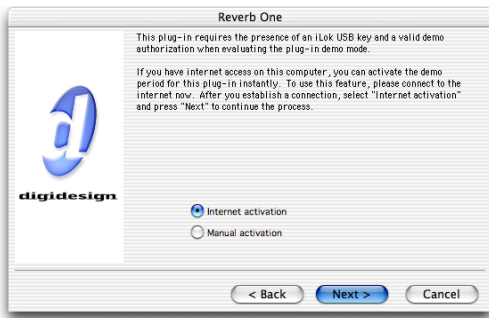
Reverb One

This plug-in requires the presence of an iLok USB key and a valid demo authorization when evaluating the plug-in demo mode.

If you have internet access on this computer, you can activate the demo period for this plug-in instantly. To use this feature, please connect to the internet now. After you establish a connection, select "Internet activation" and press "Next" to continue the process.

digidesign

Internet activation

Manual activation

< Back

Next >

Cancel